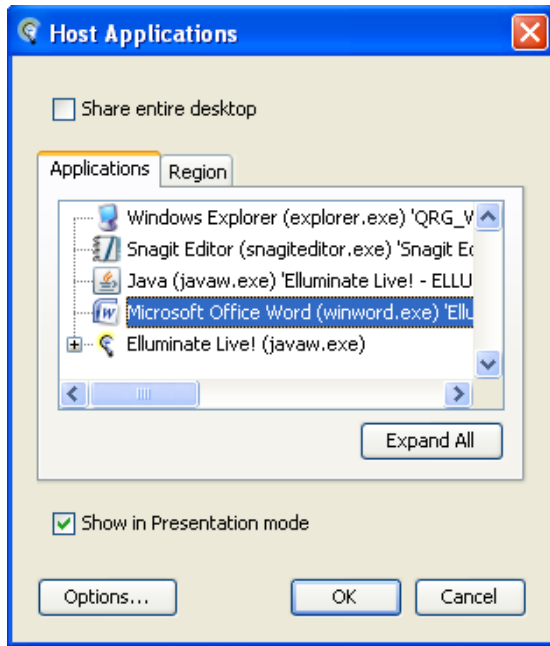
Host Applications

Share entire desktop

Applications | Region

Windows Explorer (explorer.exe) 'QRG_V
Snagit Editor (snagiteditor.exe) 'Snagit E
Java (javaw.exe) 'Elluminate Live! - ELLU
Microsoft Office Word (winword.exe) 'Ellu
Elluminate Live! (javaw.exe)

Expand All

Show in Presentation mode

Options... OK Cancel